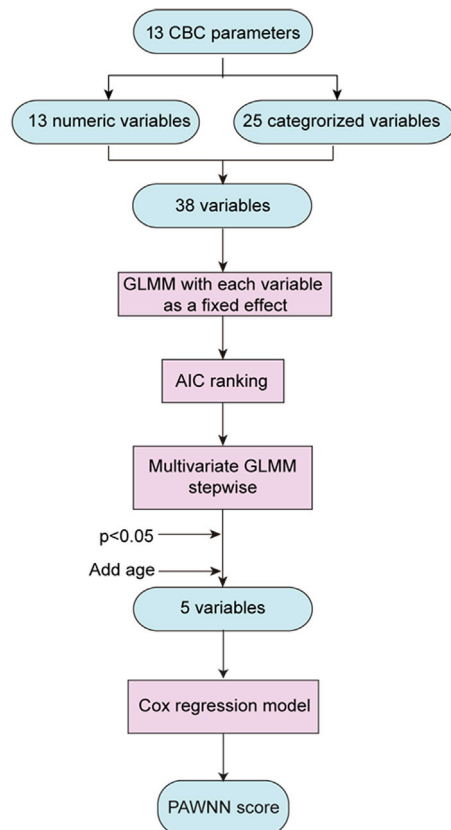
13 CBC parameters

13 numeric variables

25 categorized variables

38 variables

GLMM with each variable as a fixed effect

AIC ranking

Multivariate GLMM stepwise

p<0.05

Add age

5 variables

Cox regression model

PAWNN score